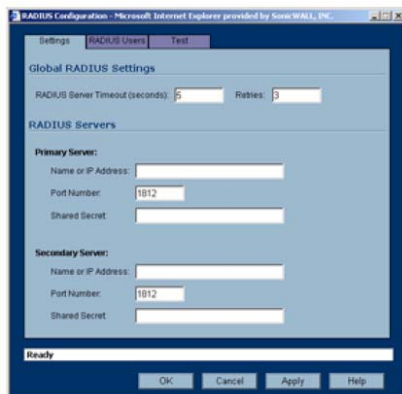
RADIUS Configuration - Microsoft Internet Explorer provided by SonicWALL, INC.

Settings | RADIUS Users | Test

Global RADIUS Settings

RADIUS Server Timeout (seconds): 5 Retries: 3

RADIUS Servers

Primary Server:

Name or IP Address:

Port Number: 1812

Shared Secret:

Secondary Server:

Name or IP Address:

Port Number: 1812

Shared Secret:

Ready

OK Cancel Apply Help